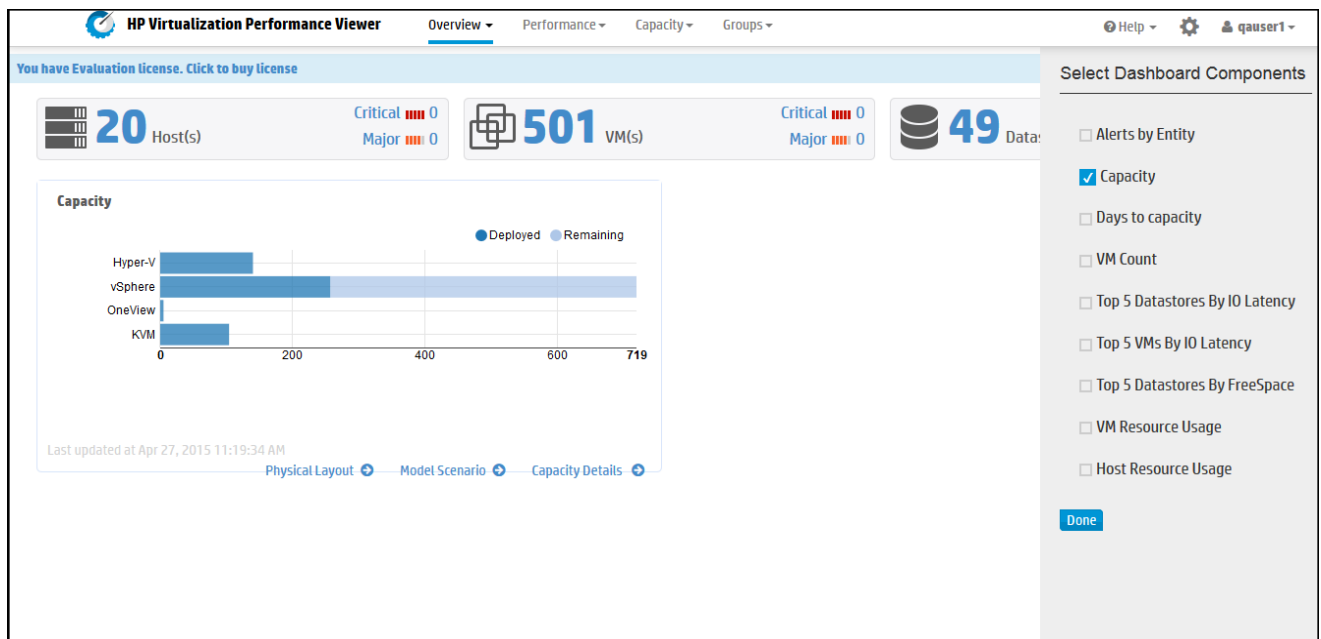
HP Virtualization Performance Viewer

Overview ▾ Performance ▾ Capacity ▾ Groups ▾

Help ▾ qauser1 ▾

You have Evaluation license. Click to buy license

20 Host(s) Critical 0 Major 0

501 VM(s) Critical 0 Major 0

49 Datas

Capacity

Deployed Remaining

Hyper-V
vSphere
OneView
KVM

0 200 400 600 719

Last updated at Apr 27, 2015 11:19:34 AM

Physical Layout Model Scenario Capacity Details

Select Dashboard Components

Alerts by Entity
Capacity
Days to capacity
VM Count
Top 5 Datastores By IO Latency
Top 5 VMs By IO Latency
Top 5 Datastores By FreeSpace
VM Resource Usage
Host Resource Usage

Done